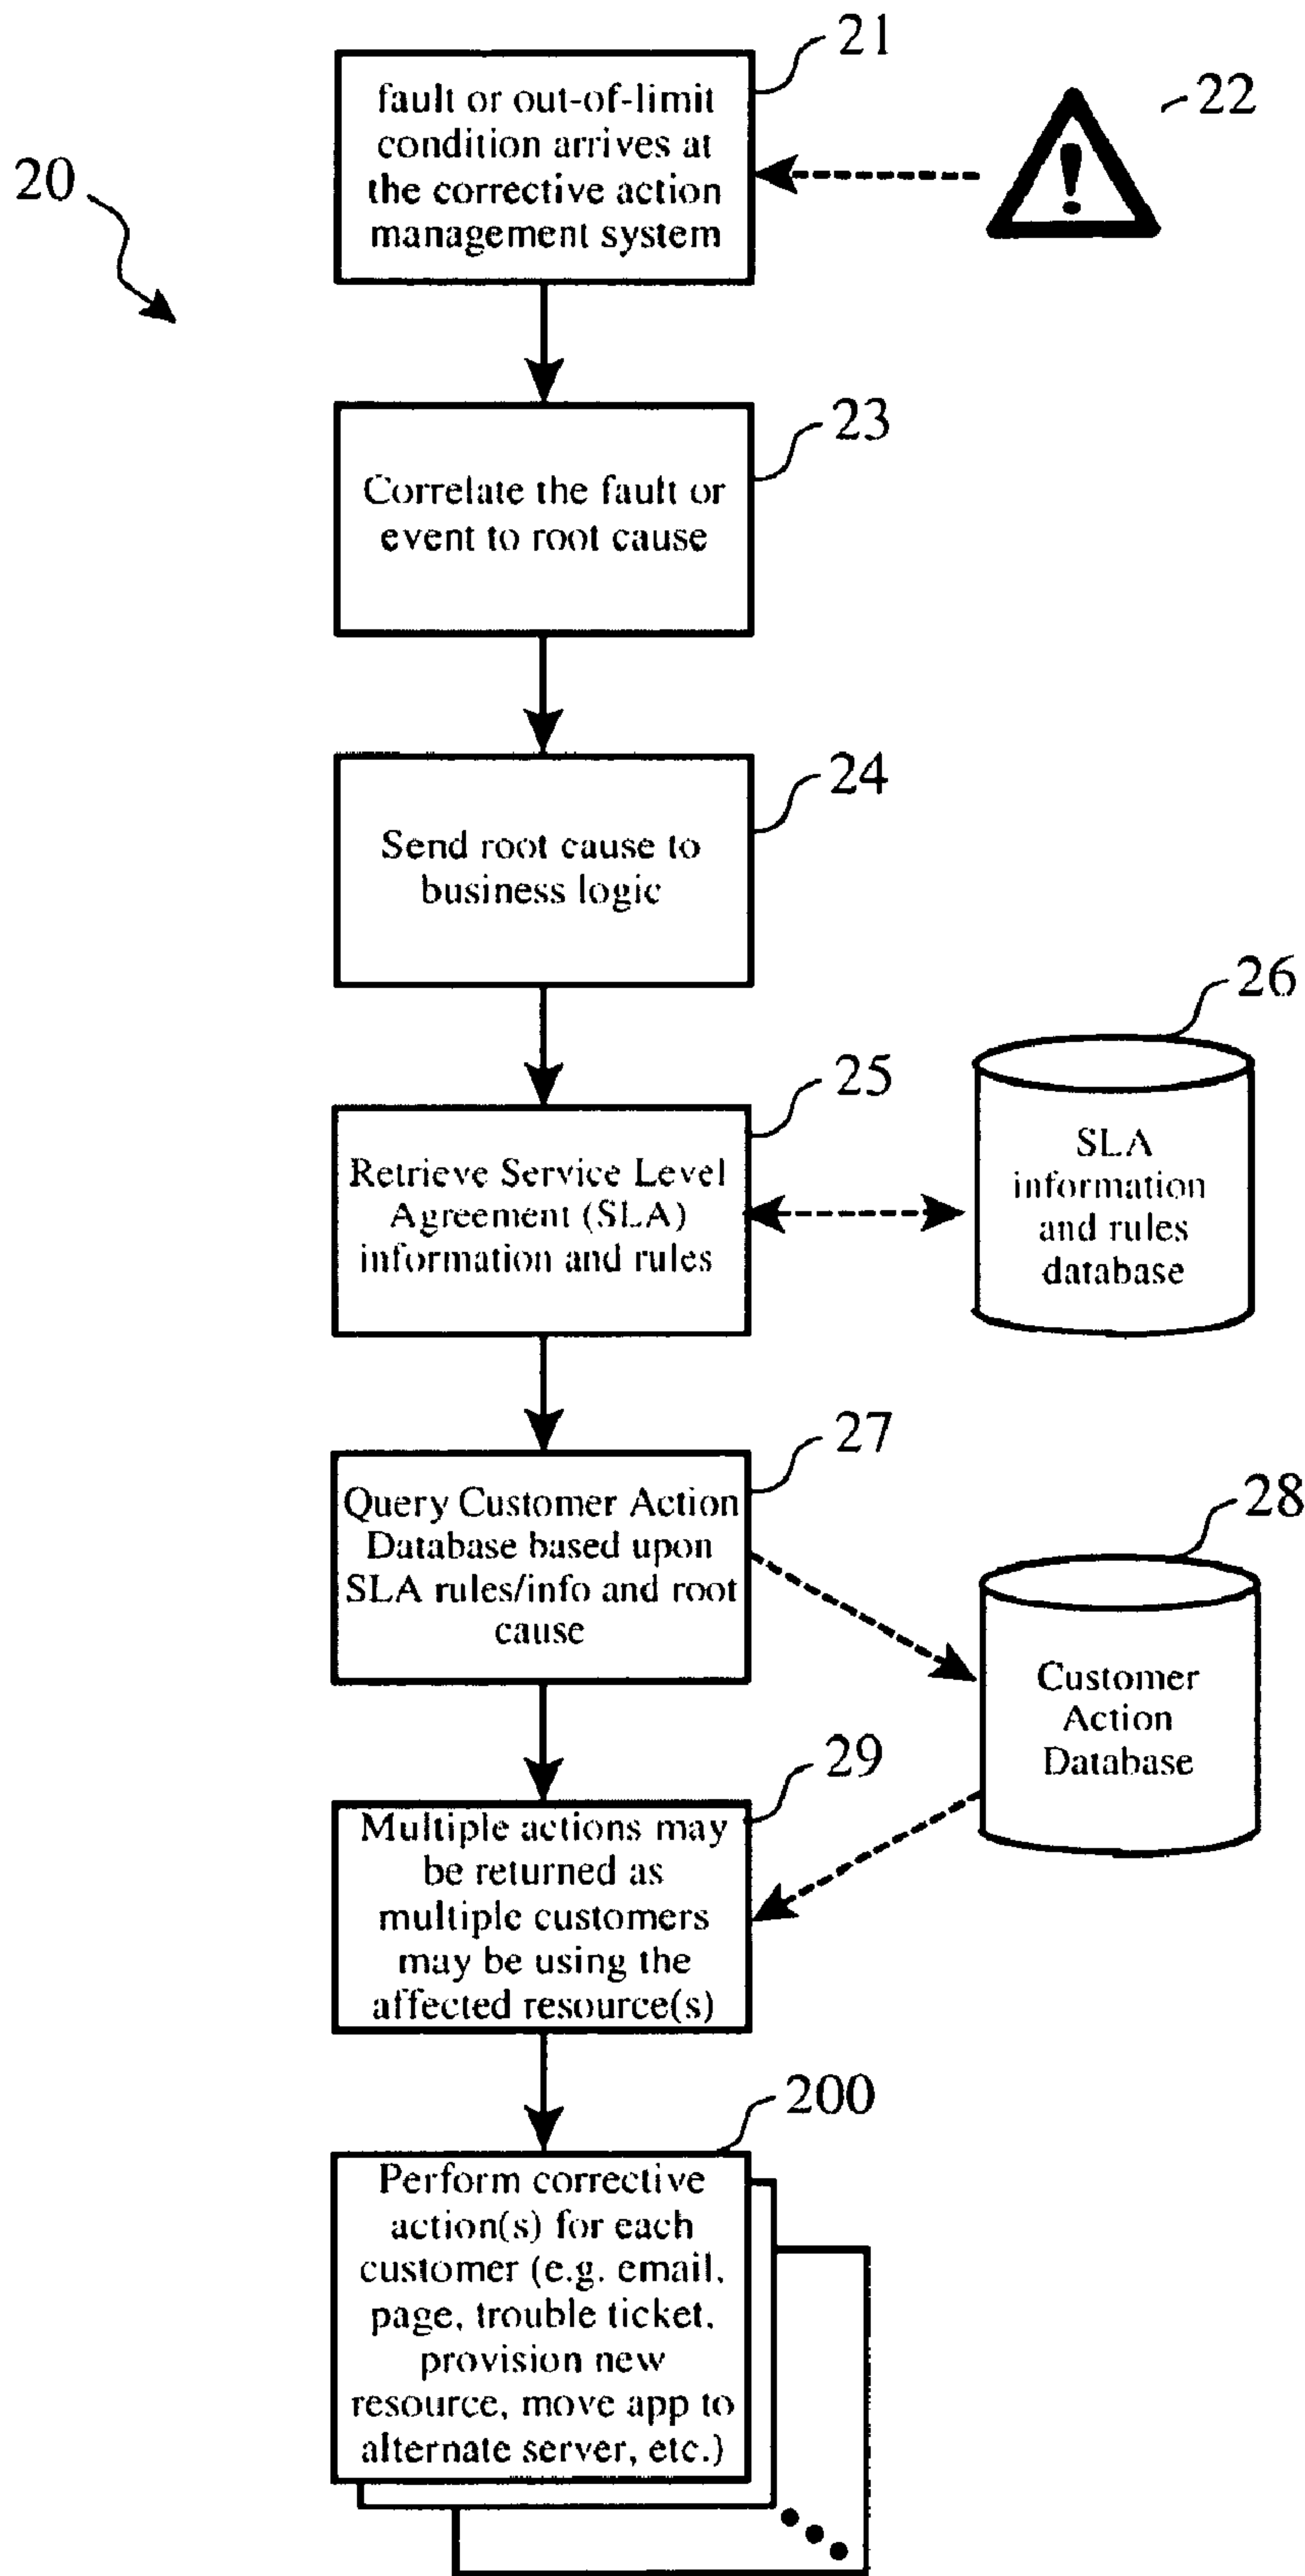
20

21

fault or out-of-limit condition arrives at the corrective action management system

22

23

Correlate the fault or event to root cause

24

Send root cause to business logic

26

25

Retrieve Service Level Agreement (SLA) information and rules

SLA information and rules database

27

Query Customer Action Database based upon SLA rules/info and root cause

28

Customer Action Database

29

Multiple actions may be returned as multiple customers may be using the affected resource(s)

200

Perform corrective action(s) for each customer (e.g. email, page, trouble ticket, provision new resource, move app to alternate server, etc.)